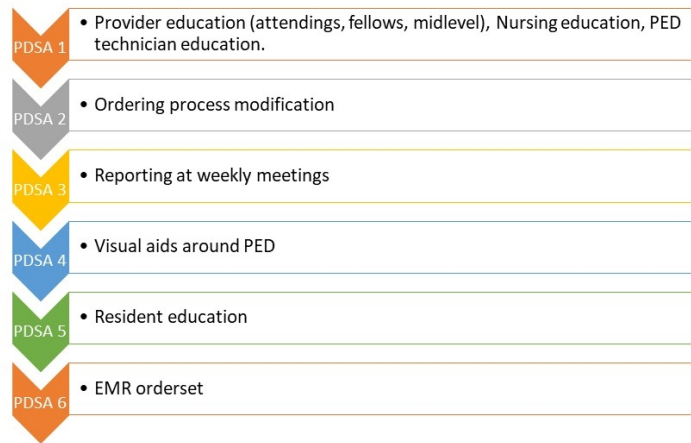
PDSA 1
• Provider education (attendings, fellows, midlevel), Nursing education, PED technician education.

PDSA 2
• Ordering process modification

PDSA 3
• Reporting at weekly meetings

PDSA 4
• Visual aids around PED

PDSA 5
• Resident education

PDSA 6
• EMR orderset